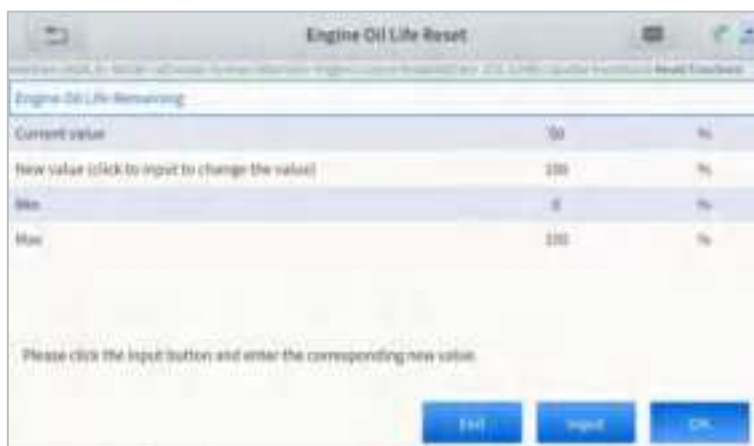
Engine Oil Life Reset

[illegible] Reset Functions

Engine Oil Life Remaining

| | | |
|---|---|---|
| Current value | 50 | % |
| New value (click to input to change the value) | 100 | % |
| Min | 0 | % |
| Max | 100 | % |

Please click the input button and enter the corresponding new value.

Exit
Input
OK